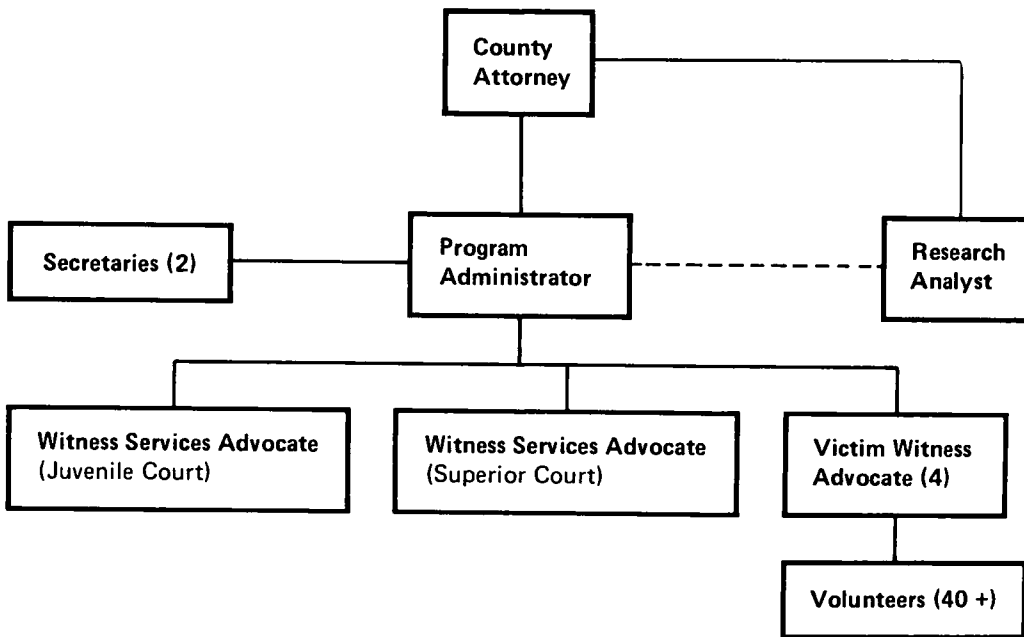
County Attorney

Secretaries (2)

Program Administrator

Research Analyst

Witness Services Advocate (Juvenile Court)

Witness Services Advocate (Superior Court)

Victim Witness Advocate (4)

Volunteers (40 +)